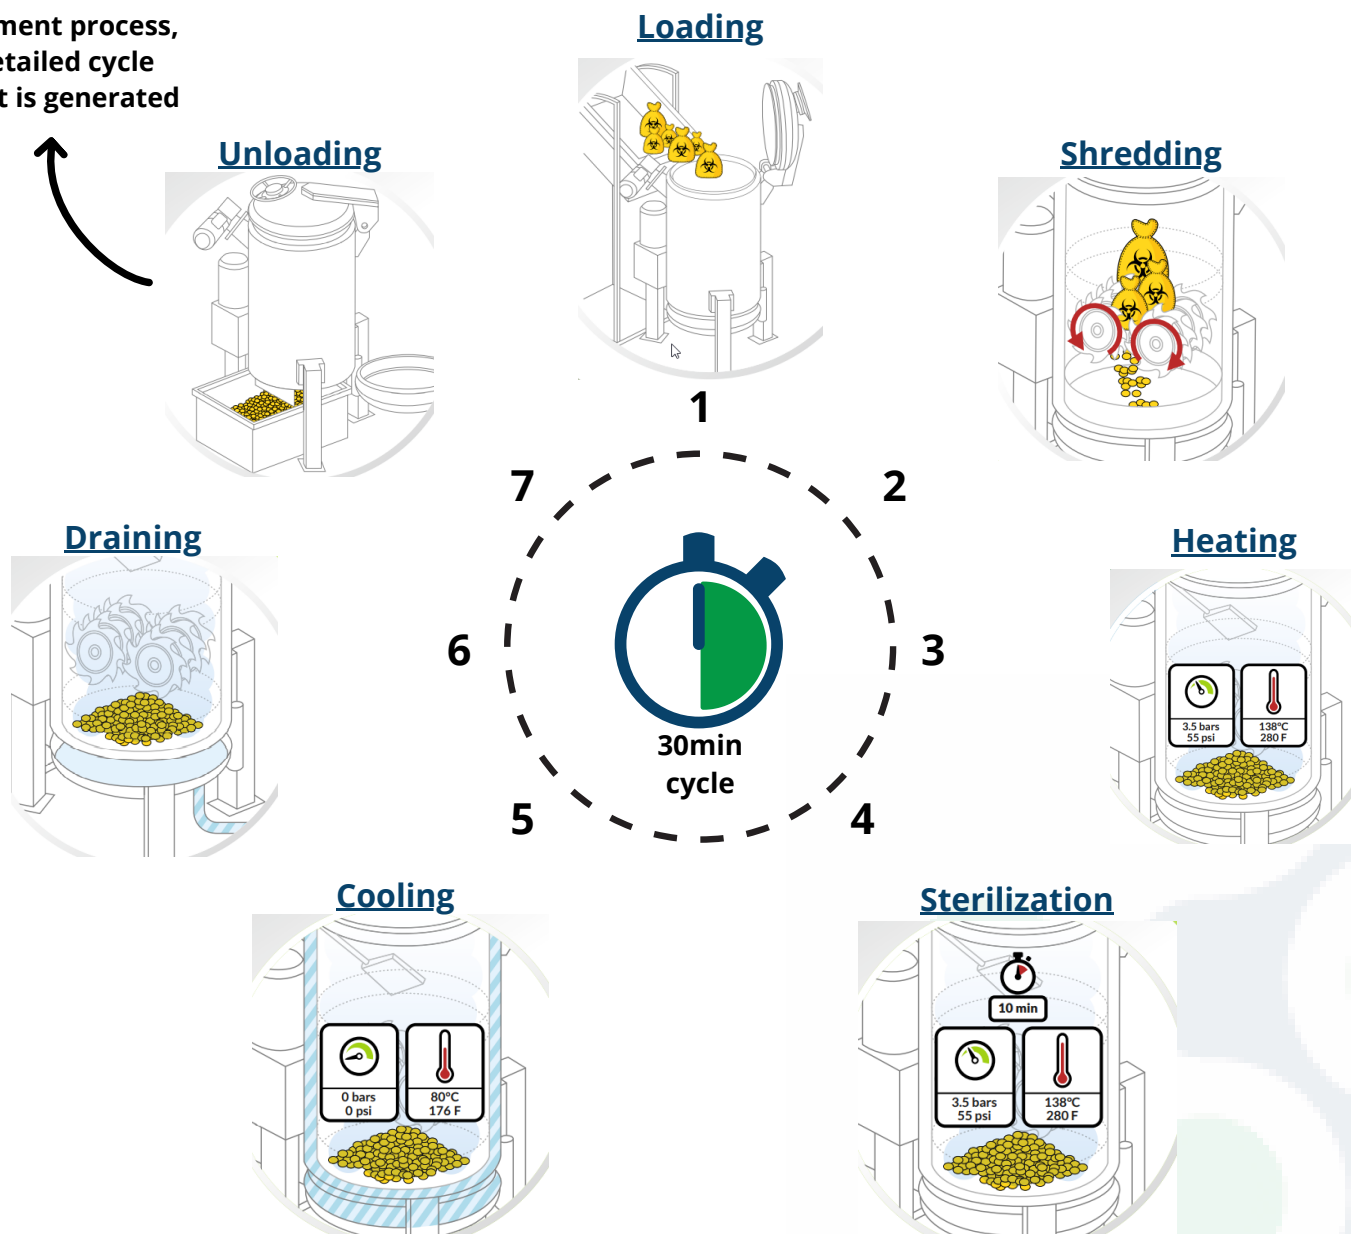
ment process,
etailed cycle
t is generated

Loading

Unloading

Shredding

1

7

2

Draining

Heating

6

30min
cycle

3

3.5 bars
55 psi

138°C
280 F

5

4

Cooling

Sterilization

10 min

0 bars
0 psi

80°C
176 F

3.5 bars
55 psi

138°C
280 F